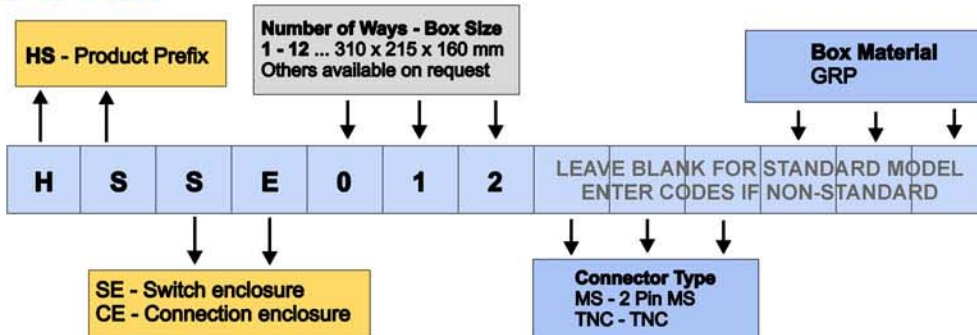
HS - Product Prefix

Number of Ways - Box Size
1 - 12 ... 310 x 215 x 160 mm
Others available on request

Box Material
GRP

| H | S | S | E | 0 | 1 | 2 | LEAVE BLANK FOR STANDARD MODEL ENTER CODES IF NON-STANDARD |
|---|---|---|---|---|---|---|---|

SE - Switch enclosure
CE - Connection enclosure

Connector Type
MS - 2 Pin MS
TNC - TNC